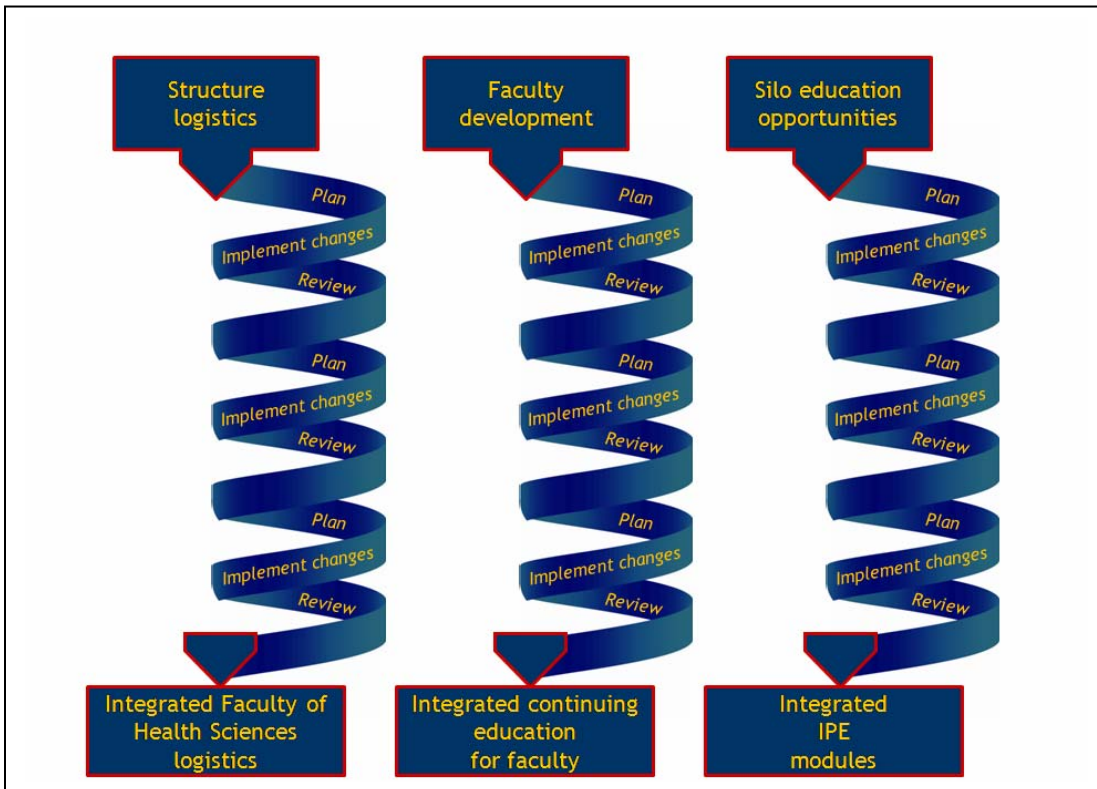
Structure logistics

Plan
Implement changes
Review
Plan
Implement changes
Review
Plan
Implement changes
Review

Integrated Faculty of Health Sciences logistics

Faculty development

Plan
Implement changes
Review
Plan
Implement changes
Review
Plan
Implement changes
Review

Integrated continuing education for faculty

Silo education opportunities

Plan
Implement changes
Review
Plan
Implement changes
Review
Plan
Implement changes
Review

Integrated IPE modules